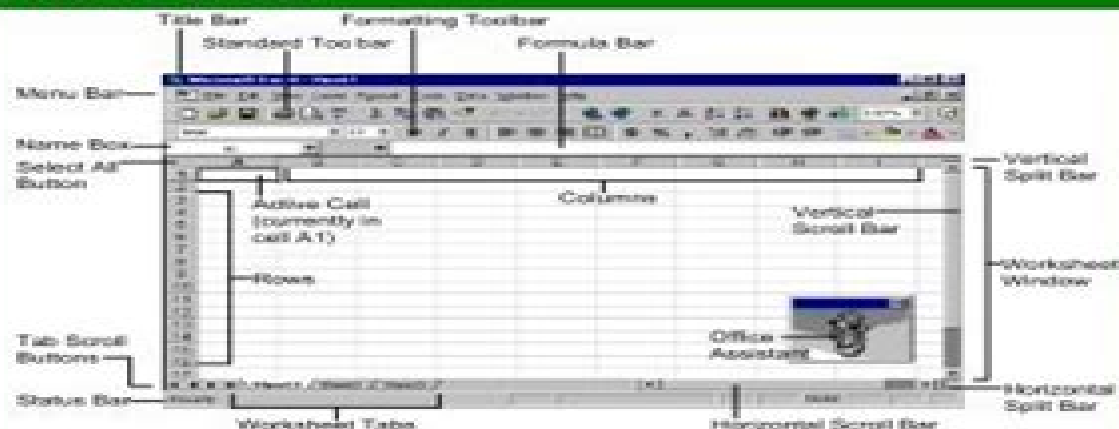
Title Bar
Formatting Toolbar
Standard Toolbar
Formula Bar
Menu Bar
Name Box
Select All Button
Vertical Split Bar
Active Cell (currently in cell A1)
Columns
Vertical Scroll Bar
Rows
Worksheet Window
Tab Scroll Buttons
Office Assistant
Status Bar
Horizontal Split Bar
Worksheet Tabs
Horizontal Scroll Bar